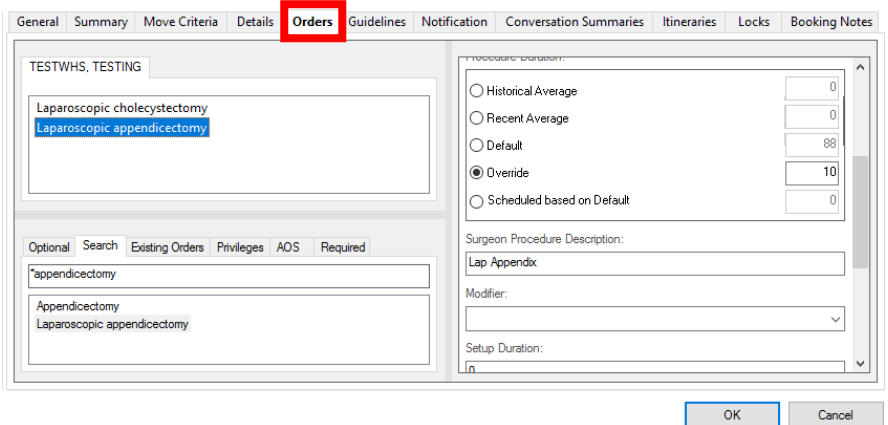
General | Summary | Move Criteria | Details | Orders | Guidelines | Notification | Conversation Summaries | Itineraries | Locks | Booking Notes

TESTWHS, TESTING

Laparoscopic cholecystectomy
Laparoscopic appendicectomy

Optional | Search | Existing Orders | Privileges | AOS | Required

*appendicectomy

Appendicectomy
Laparoscopic appendicectomy

Procedure Duration:

Historical Average 0
Recent Average 0
Default 88
Override 10
Scheduled based on Default 0

Surgeon Procedure Description:

Lap Appendix

Modifier:

Setup Duration:

0

OK | Cancel